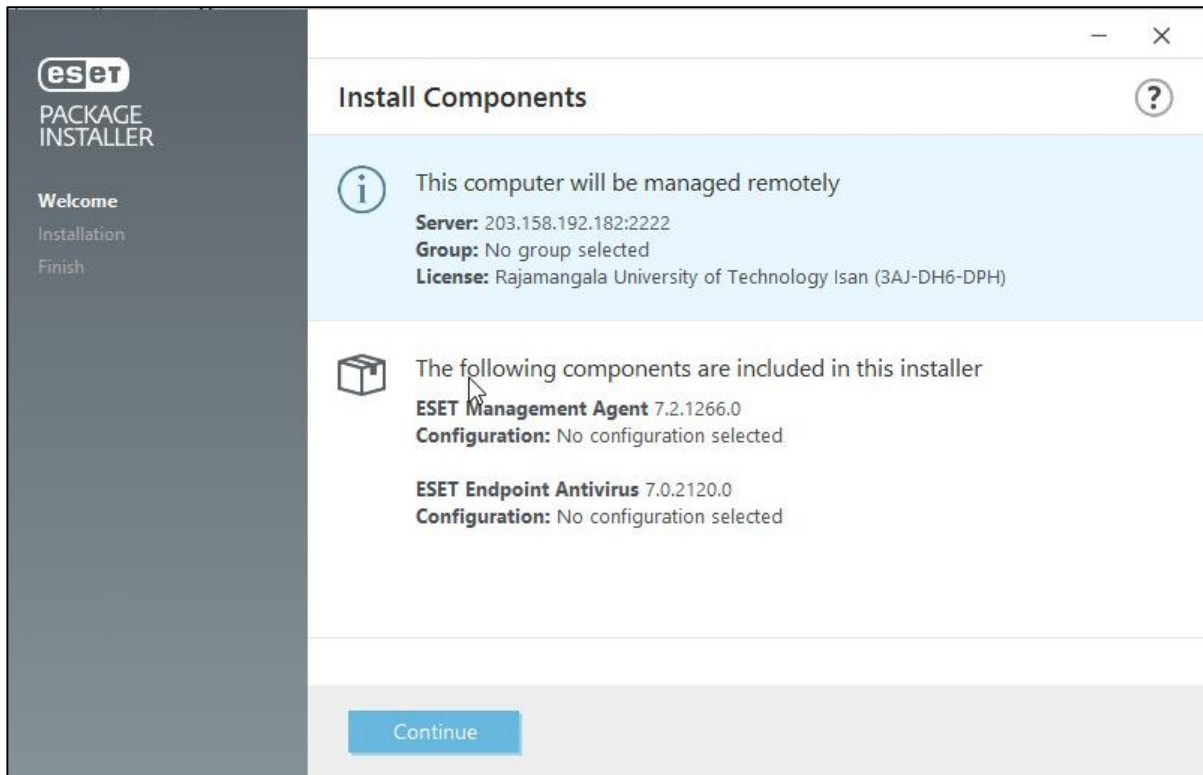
eset
PACKAGE INSTALLER

Welcome
Installation
Finish

Install Components

?

This computer will be managed remotely
Server: 203.158.192.182:2222
Group: No group selected
License: Rajamangala University of Technology Isan (3AJ-DH6-DPH)

The following components are included in this installer
ESET Management Agent 7.2.1266.0
Configuration: No configuration selected

ESET Endpoint Antivirus 7.0.2120.0
Configuration: No configuration selected

Continue